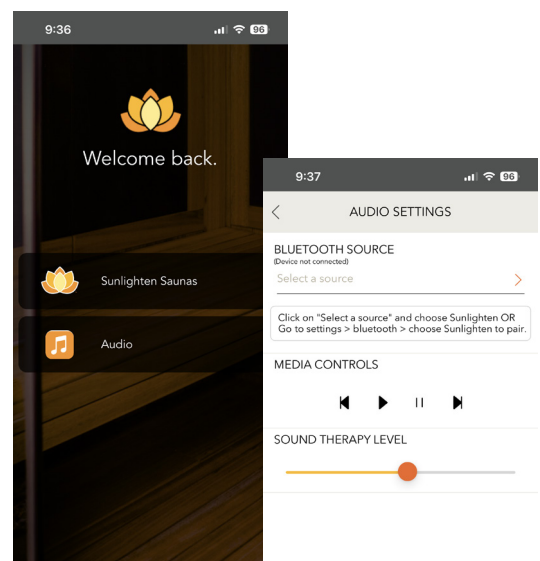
9:36

96

Welcome back.

Sunlighten Saunas

Audio

9:37

96

AUDIO SETTINGS

BLUETOOTH SOURCE
(Device not connected)

Select a source

Click on "Select a source" and choose Sunlighten OR Go to settings > bluetooth > choose Sunlighten to pair.

MEDIA CONTROLS

SOUND THERAPY LEVEL